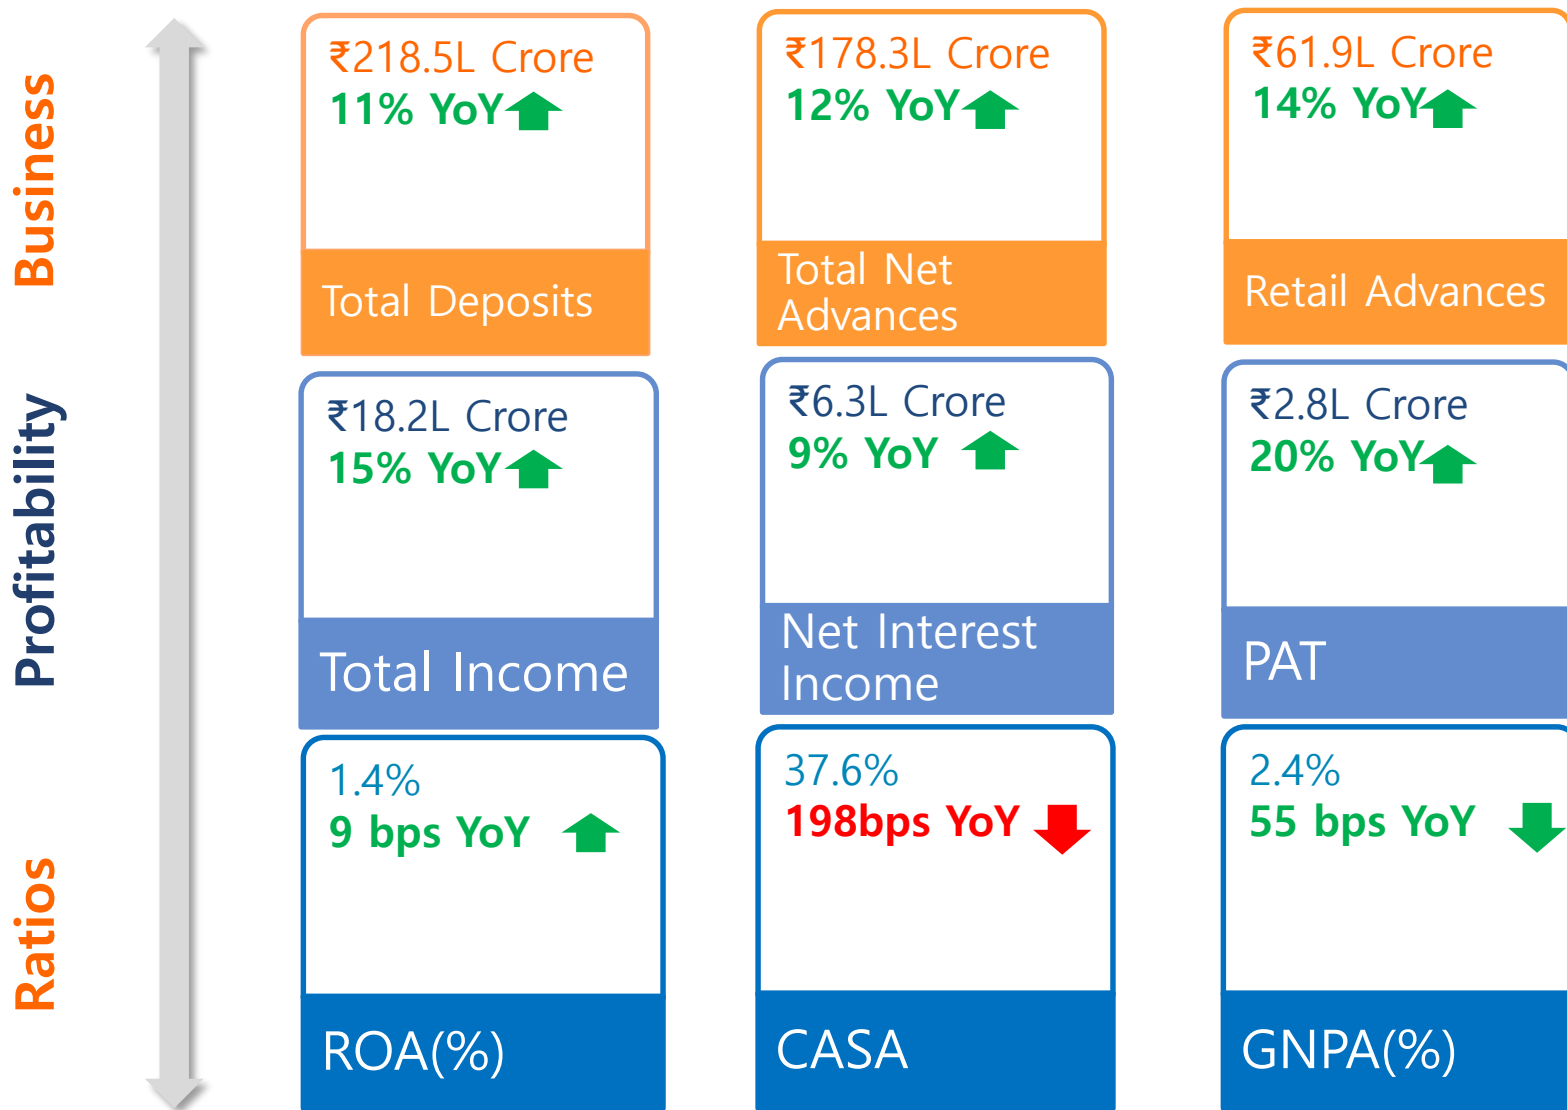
Business

₹218.5L Crore
11% YoY

Total Deposits

₹178.3L Crore
12% YoY

Total Net Advances

₹61.9L Crore
14% YoY

Retail Advances

Profitability

₹18.2L Crore
15% YoY

Total Income

₹6.3L Crore
9% YoY

Net Interest Income

₹2.8L Crore
20% YoY

PAT

Ratios

1.4%
9 bps YoY

ROA(%)

37.6%
198bps YoY

CASA

2.4%
55 bps YoY

GNPA(%)